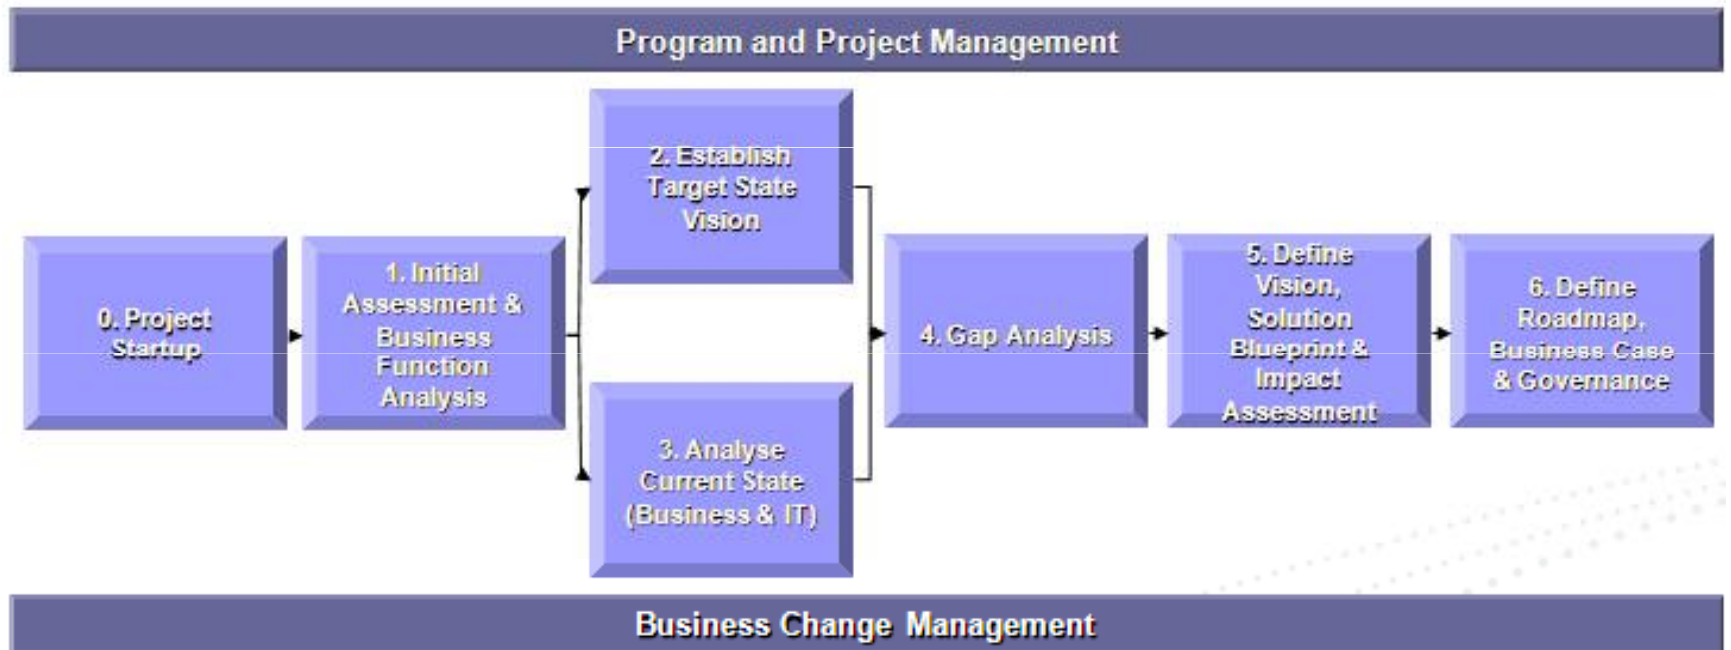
Program and Project Management

0. Project Startup

1. Initial Assessment & Business Function Analysis

2. Establish Target State Vision

3. Analyse Current State (Business & IT)

4. Gap Analysis

5. Define Vision, Solution Blueprint & Impact Assessment

6. Define Roadmap, Business Case & Governance

Business Change Management